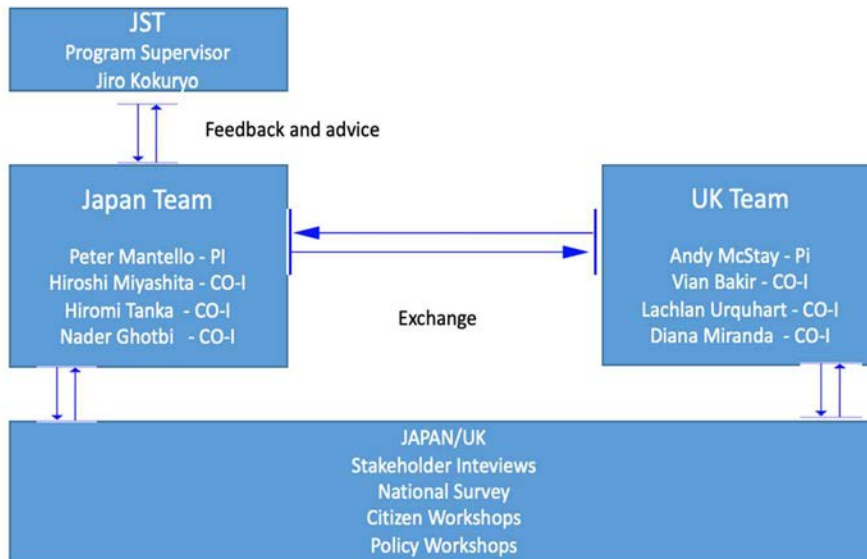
JST
Program Supervisor
Jiro Kokuryo

Feedback and advice

Japan Team

Peter Mantello - PI
Hiroshi Miyashita - CO-I
Hiromi Tanka - CO-I
Nader Ghotbi - CO-I

Exchange

UK Team

Andy McStay - Pi
Vian Bakir - CO-I
Lachlan Urquhart - CO-I
Diana Miranda - CO-I

JAPAN/UK
Stakeholder Inteviews
National Survey
Citizen Workshops
Policy Workshops